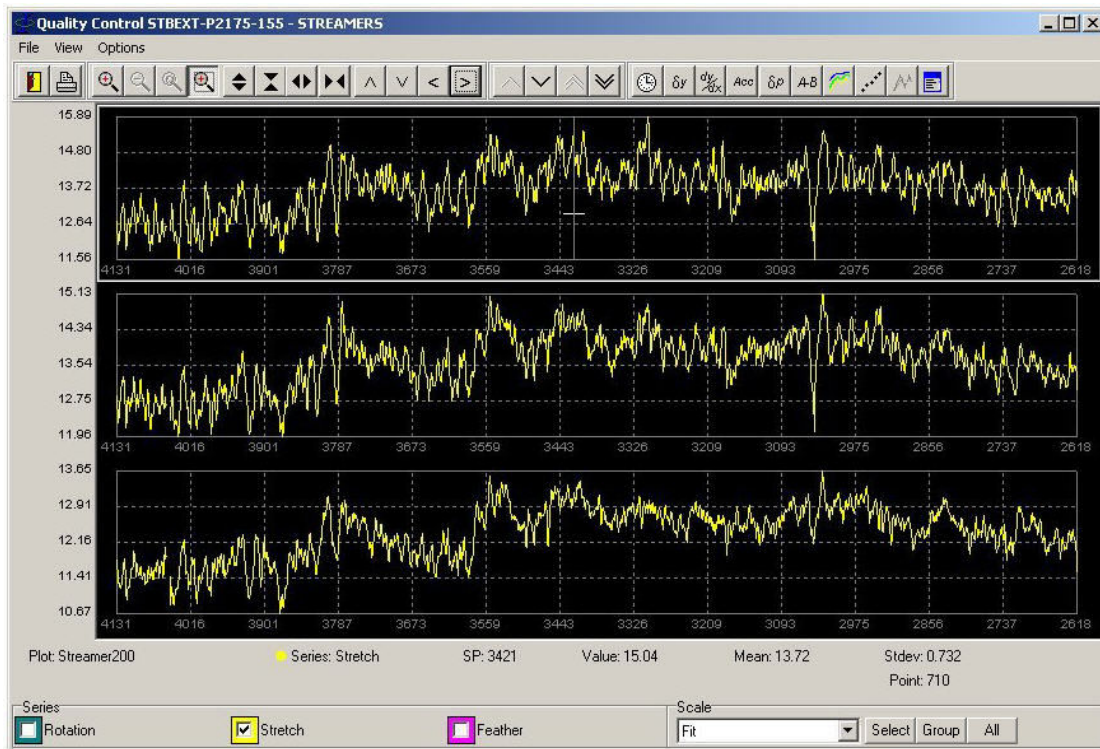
Quality Control STBEXT-P2175-155 - STREAMERS

File View Options

$\delta y$ $\frac{dy}{dx}$ Acc $\delta\rho$ A-B

15.89
14.80
13.72
12.64
11.56

4131 4016 3901 3787 3673 3559 3443 3326 3209 3093 2975 2856 2737 2618

15.13
14.34
13.54
12.75
11.96

4131 4016 3901 3787 3673 3559 3443 3326 3209 3093 2975 2856 2737 2618

13.65
12.91
12.16
11.41
10.67

4131 4016 3901 3787 3673 3559 3443 3326 3209 3093 2975 2856 2737 2618

Plot: Streamer200 Series: Stretch SP: 3421 Value: 15.04 Mean: 13.72 Stdev: 0.732
Point: 710

Series
Rotation Stretch Feather

Scale
Fit Select Group All